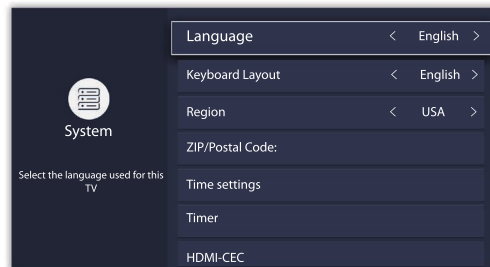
System

Select the language used for this TV

| | | | |
|---|---|---|---|
| Language | < | English | > |
| Keyboard Layout | < | English | > |
| Region | < | USA | > |
| ZIP/Postal Code: | | | |
| Time settings | | | |
| Timer | | | |
| HDMI-CEC | | | |